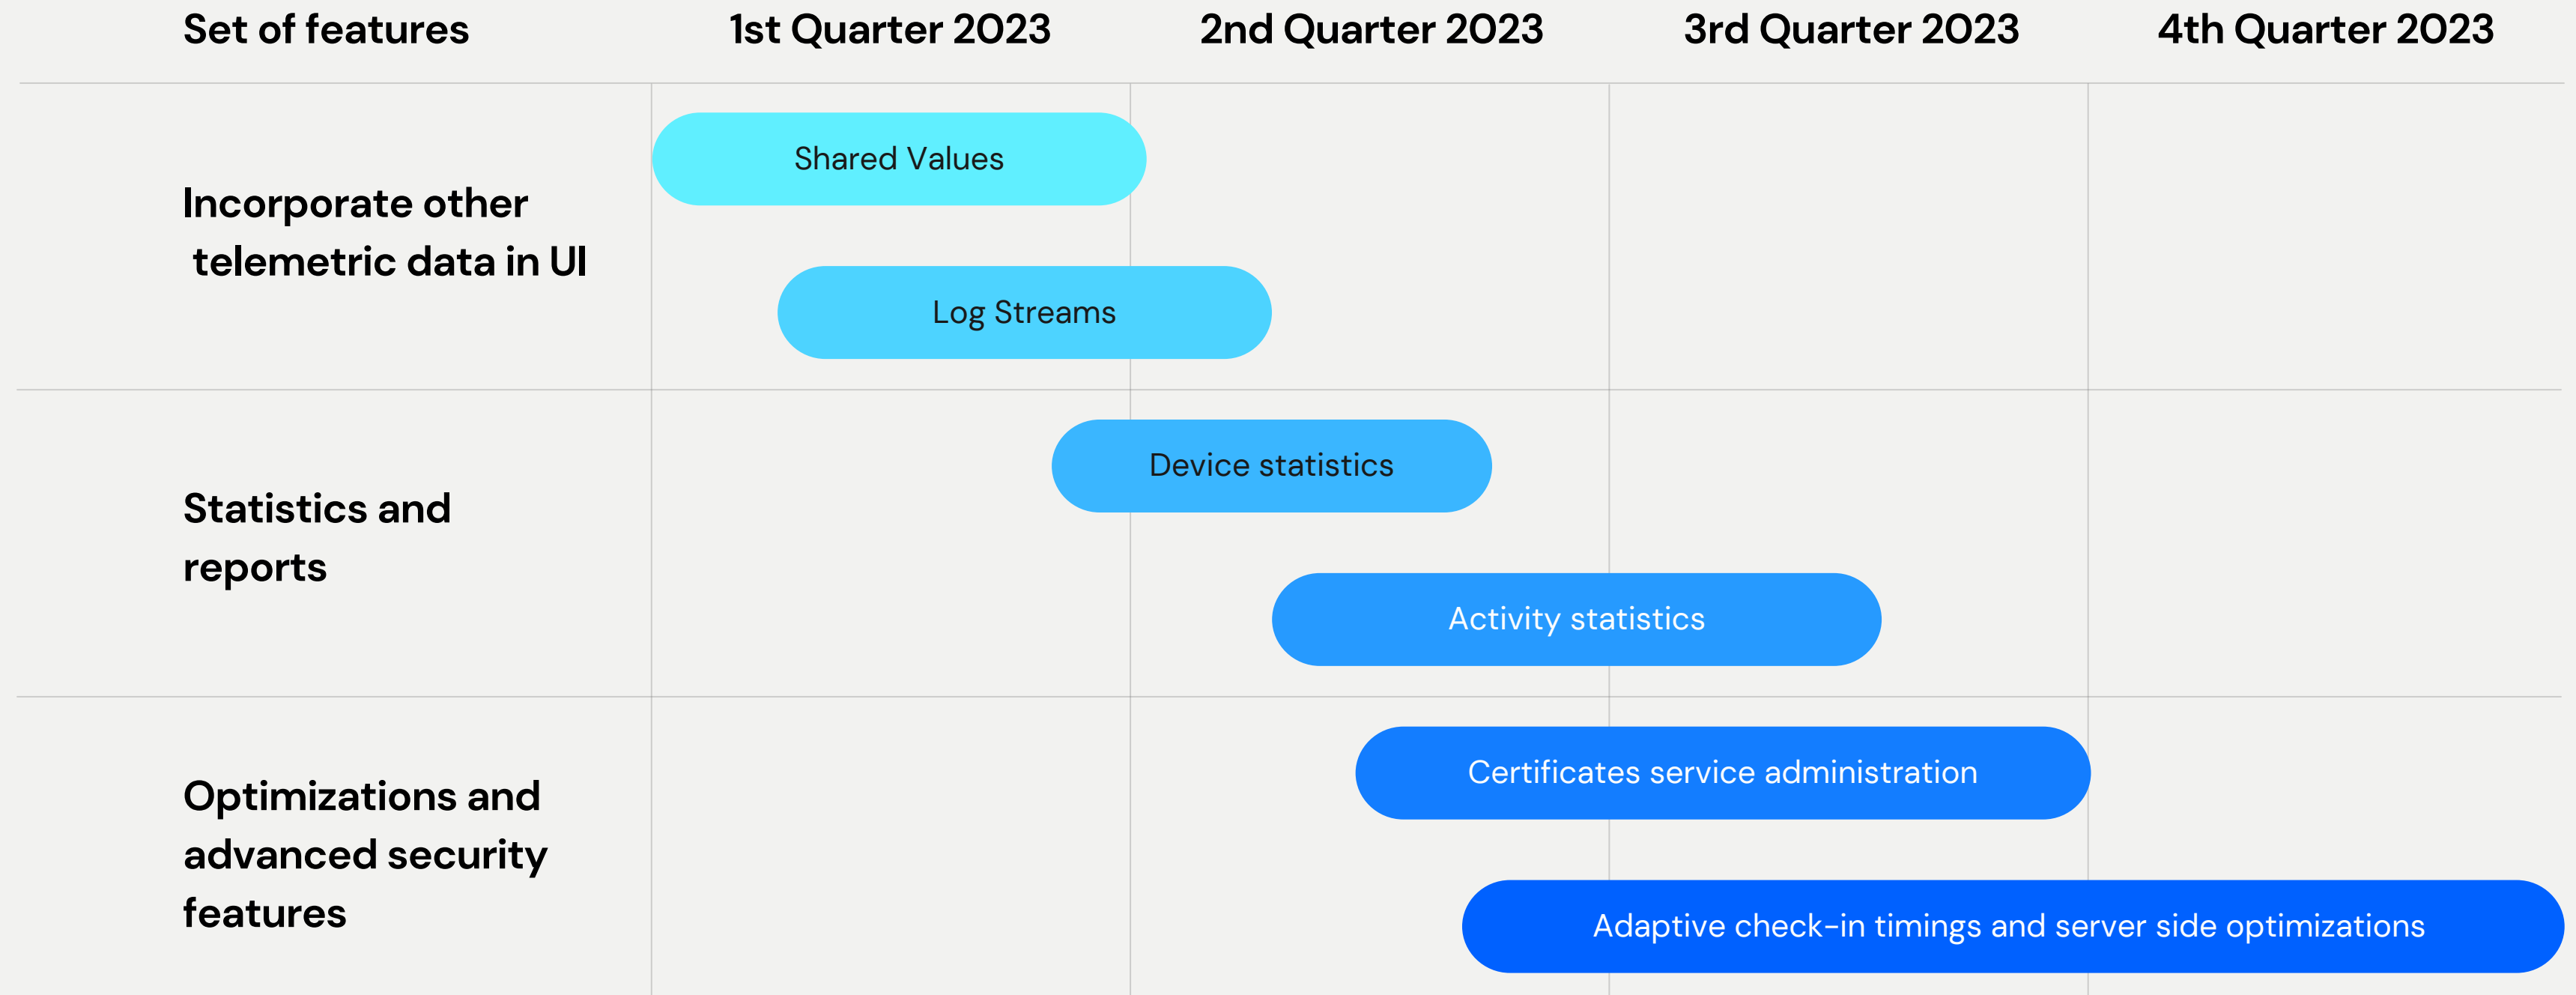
Set of features
1st Quarter 2023
2nd Quarter 2023
3rd Quarter 2023
4th Quarter 2023

Incorporate other telemetric data in UI
Shared Values
Log Streams

Statistics and reports
Device statistics
Activity statistics

Optimizations and advanced security features
Certificates service administration
Adaptive check-in timings and server side optimizations